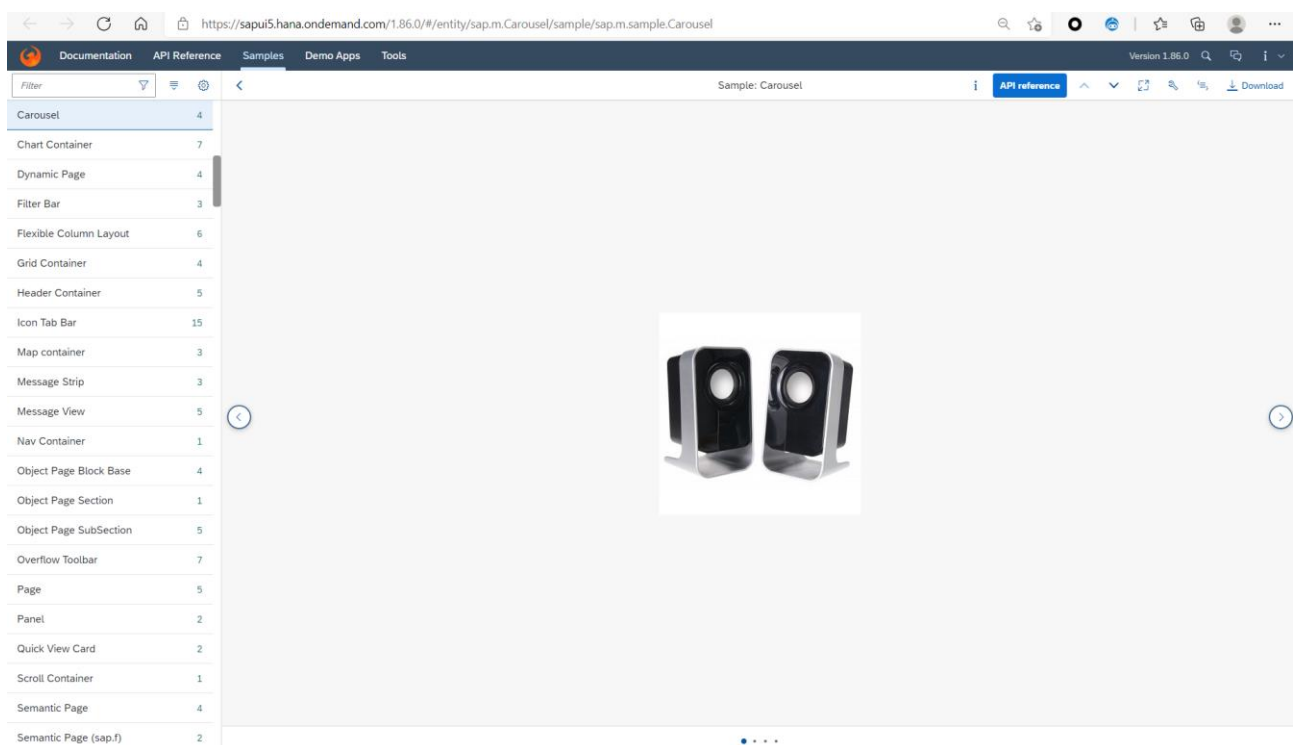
https://sapui5.hana.ondemand.com/1.86.0/#/entity/sap.m.Carousel/sample/sap.m.sample.Carousel

Documentation API Reference Samples Demo Apps Tools

Version 1.86.0

Filter

Sample: Carousel

API reference

Download

| | |
|---|---|
| Carousel | 4 |
| Chart Container | 7 |
| Dynamic Page | 4 |
| Filter Bar | 3 |
| Flexible Column Layout | 6 |
| Grid Container | 4 |
| Header Container | 5 |
| Icon Tab Bar | 15 |
| Map container | 3 |
| Message Strip | 3 |
| Message View | 5 |
| Nav Container | 1 |
| Object Page Block Base | 4 |
| Object Page Section | 1 |
| Object Page SubSection | 5 |
| Overflow Toolbar | 7 |
| Page | 5 |
| Panel | 2 |
| Quick View Card | 2 |
| Scroll Container | 1 |
| Semantic Page | 4 |
| Semantic Page (sap.f) | 2 |